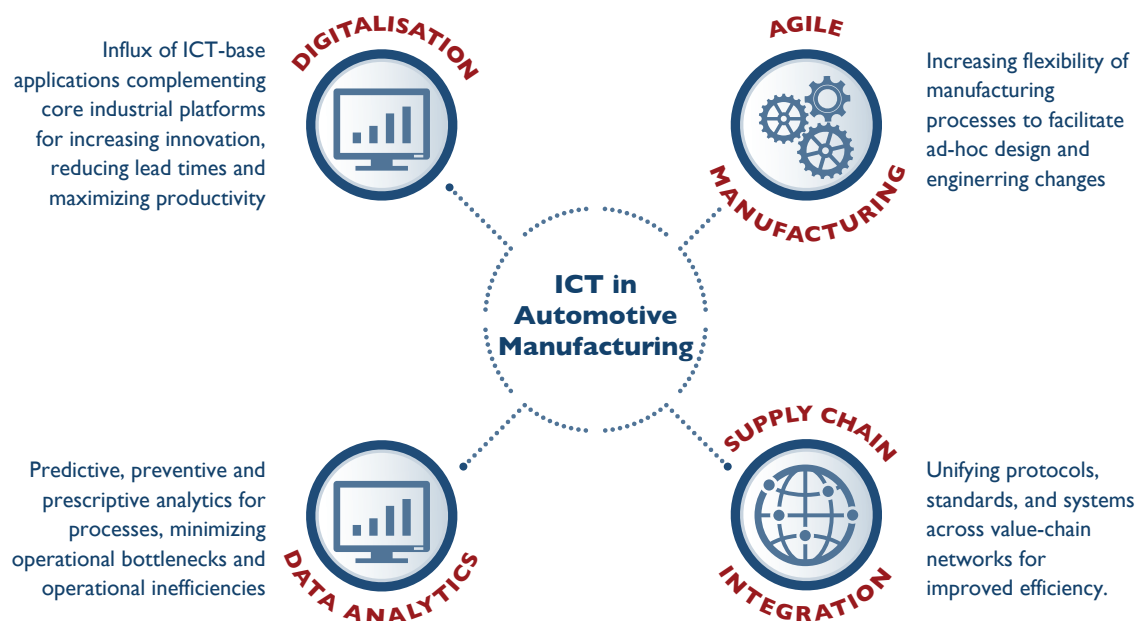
DIGITALISATION

Influx of ICT-base applications complementing core industrial platforms for increasing innovation, reducing lead times and maximizing productivity

AGILE MANUFACTURING

Increasing flexibility of manufacturing processes to facilitate ad-hoc design and engineerring changes

ICT in Automotive Manufacturing

Predictive, preventive and prescriptive analytics for processes, minimizing operational bottlenecks and operational inefficiencies

DATA ANALYTICS

SUPPLY CHAIN INTEGRATION

Unifying protocols, standards, and systems across value-chain networks for improved efficiency.